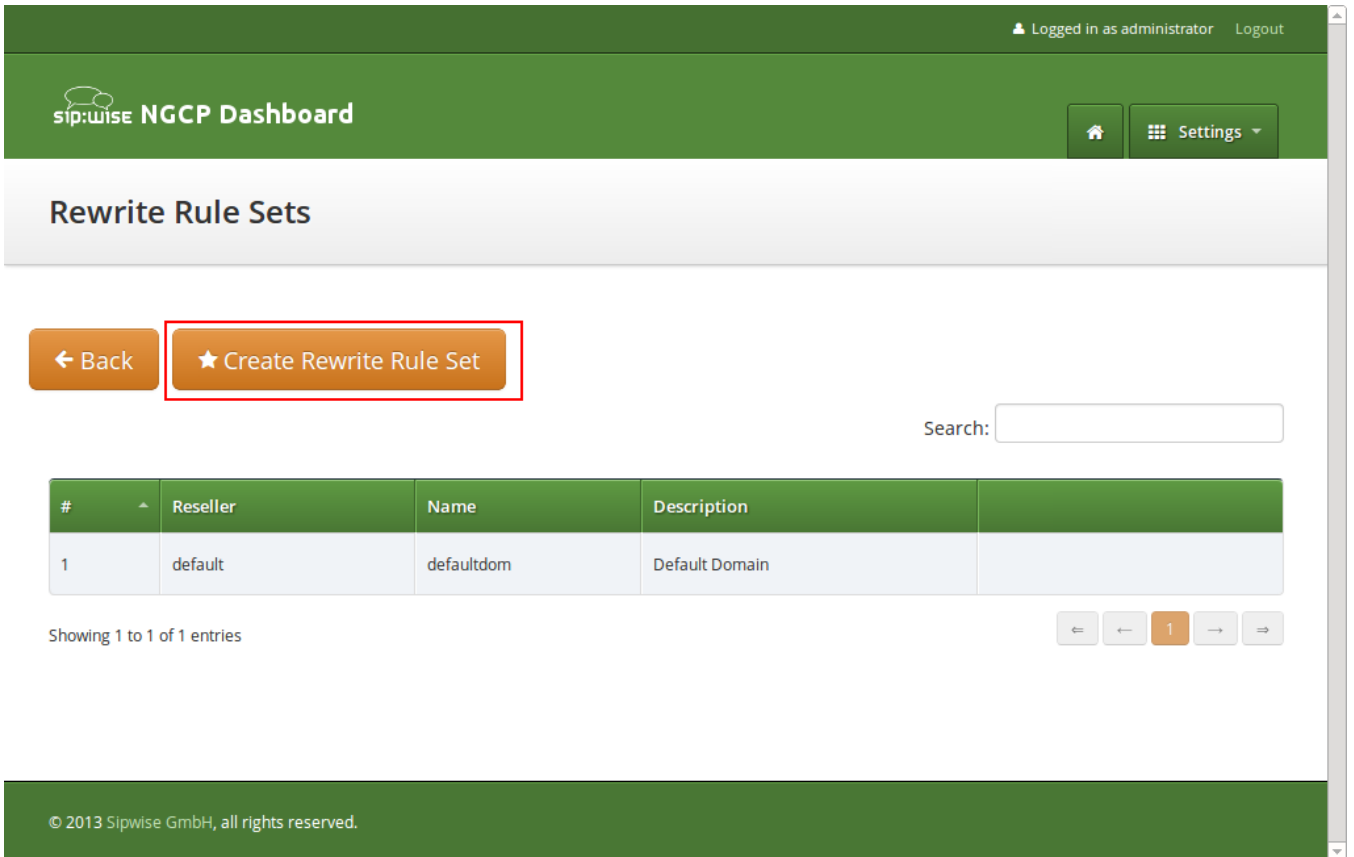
Logged in as administrator Logout

sip:wise NGCP Dashboard

Settings

Rewrite Rule Sets

Back

Create Rewrite Rule Set

Search:

| # | Reseller | Name | Description | |
|---|---|---|---|---|
| 1 | default | defaultdom | Default Domain | |

Showing 1 to 1 of 1 entries

⇐ ← 1 → ⇒

© 2013 Sipwise GmbH, all rights reserved.